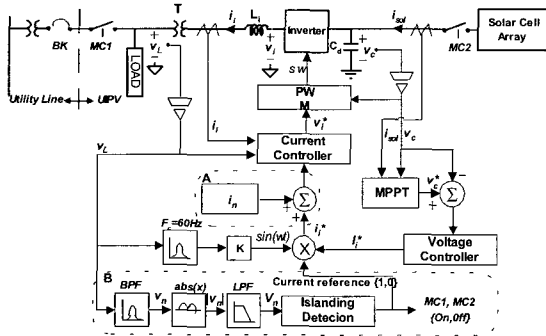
BK
MC1
T
$i_i$
$L_i$
Inverter
$i_{sol}$
MC2
Solar Cell Array
$v_L$
LOAD
$v_i$
$C_d$
$v_c$
SW
Utility Line
UPV
PW M
$v_i^*$
$i_i$
Current Controller
$i_{sol}$
$v_c$
$v_L$
A
$i_n$
$\Sigma$
MPPT
$v_c^*$
$\Sigma$
$F_c$=60Hz
K
$sin(wt)$
$i_i^*$
$I_i^*$
Voltage Controller
B
BPF
$v_n$
abs(x)
$|v_n|$
LPF
$V_n$
Current reference {1,0}
Islanding Detecion
MC1, MC2 {On,0ff}